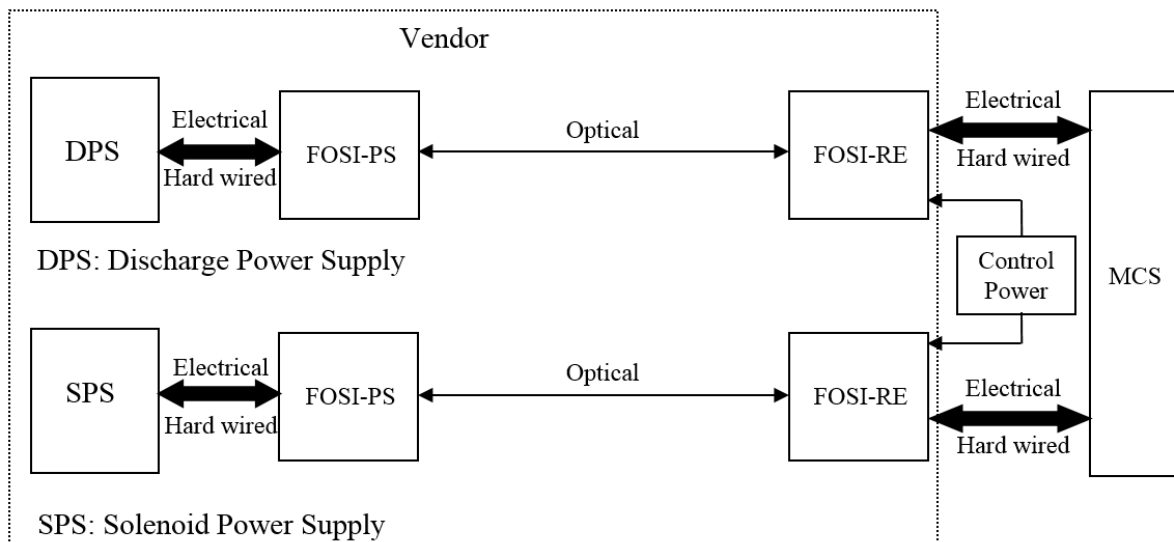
Vendor

DPS

Electrical

Hard wired

FOSI-PS

Optical

FOSI-RE

Electrical

Hard wired

DPS: Discharge Power Supply

Control Power

MCS

SPS

Electrical

Hard wired

FOSI-PS

Optical

FOSI-RE

Electrical

Hard wired

SPS: Solenoid Power Supply